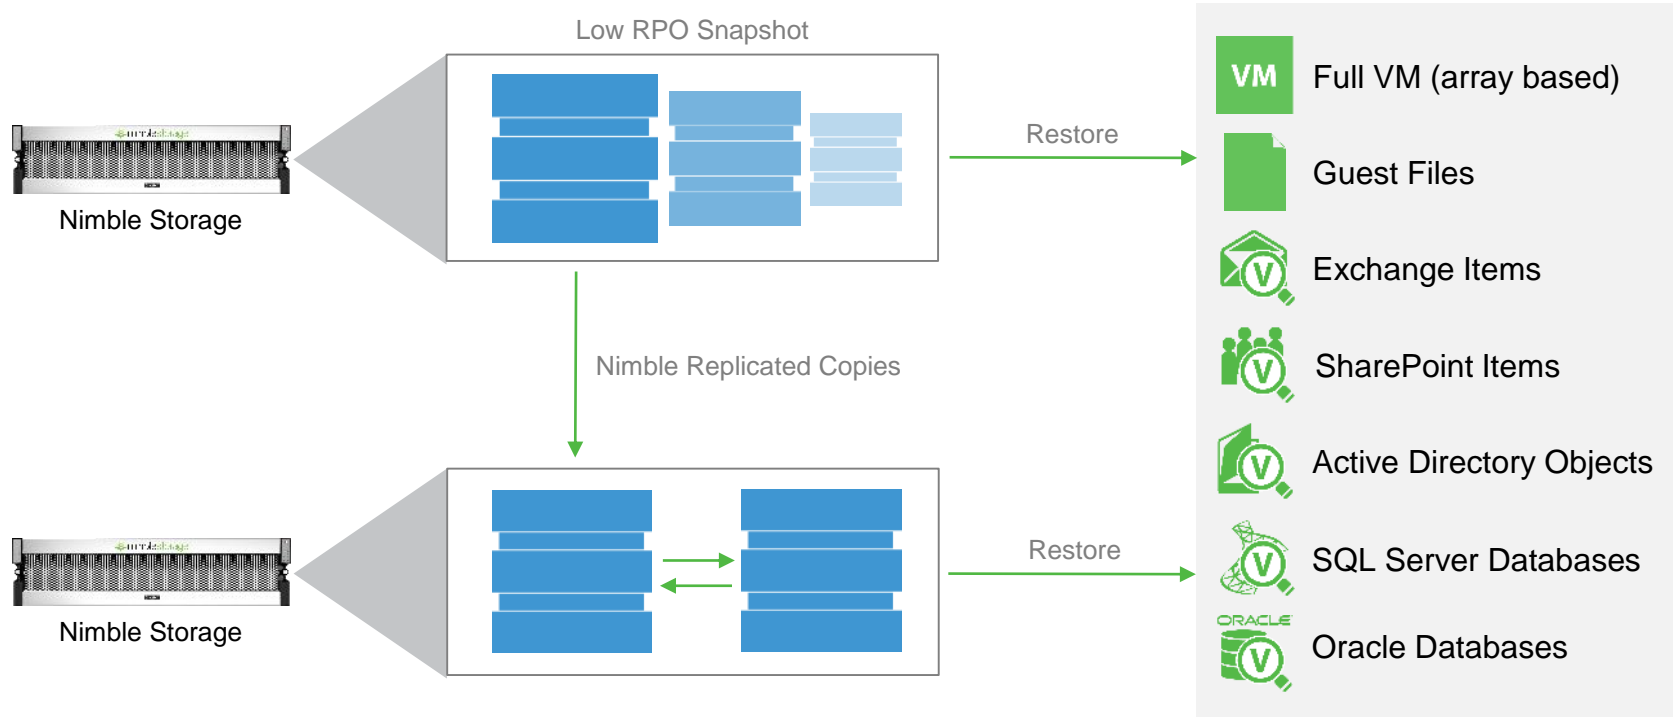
Nimble Storage

Low RPO Snapshot

Restore

Nimble Replicated Copies

Nimble Storage

Restore

VM

Full VM (array based)

Guest Files

Exchange Items

SharePoint Items

Active Directory Objects

SQL Server Databases

ORACLE

Oracle Databases